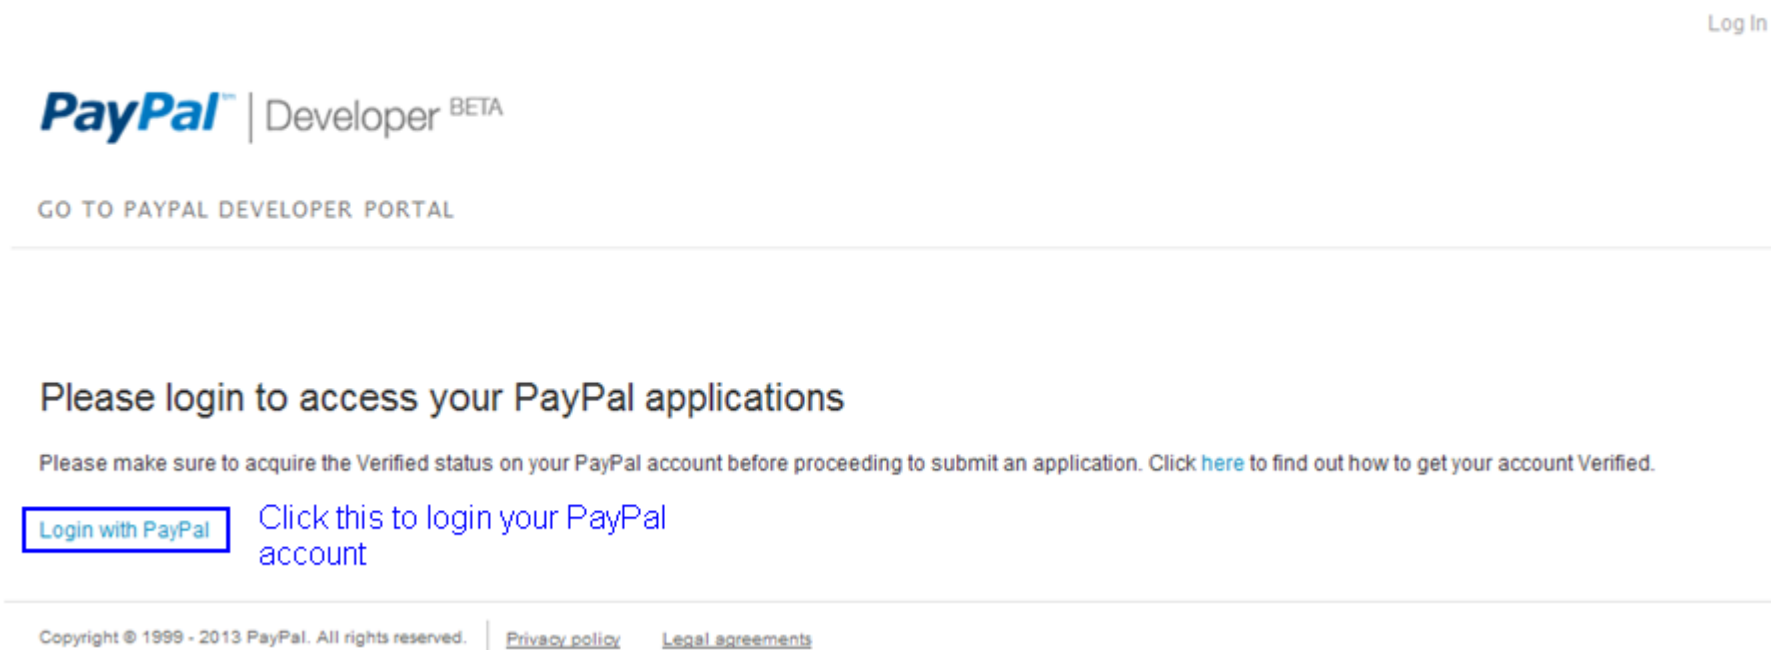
Log In

PayPal | Developer BETA

GO TO PAYPAL DEVELOPER PORTAL

Please login to access your PayPal applications

Please make sure to acquire the Verified status on your PayPal account before proceeding to submit an application. Click here to find out how to get your account Verified.

Login with PayPal

Click this to login your PayPal account

Copyright © 1999 - 2013 PayPal. All rights reserved. | Privacy policy Legal agreements